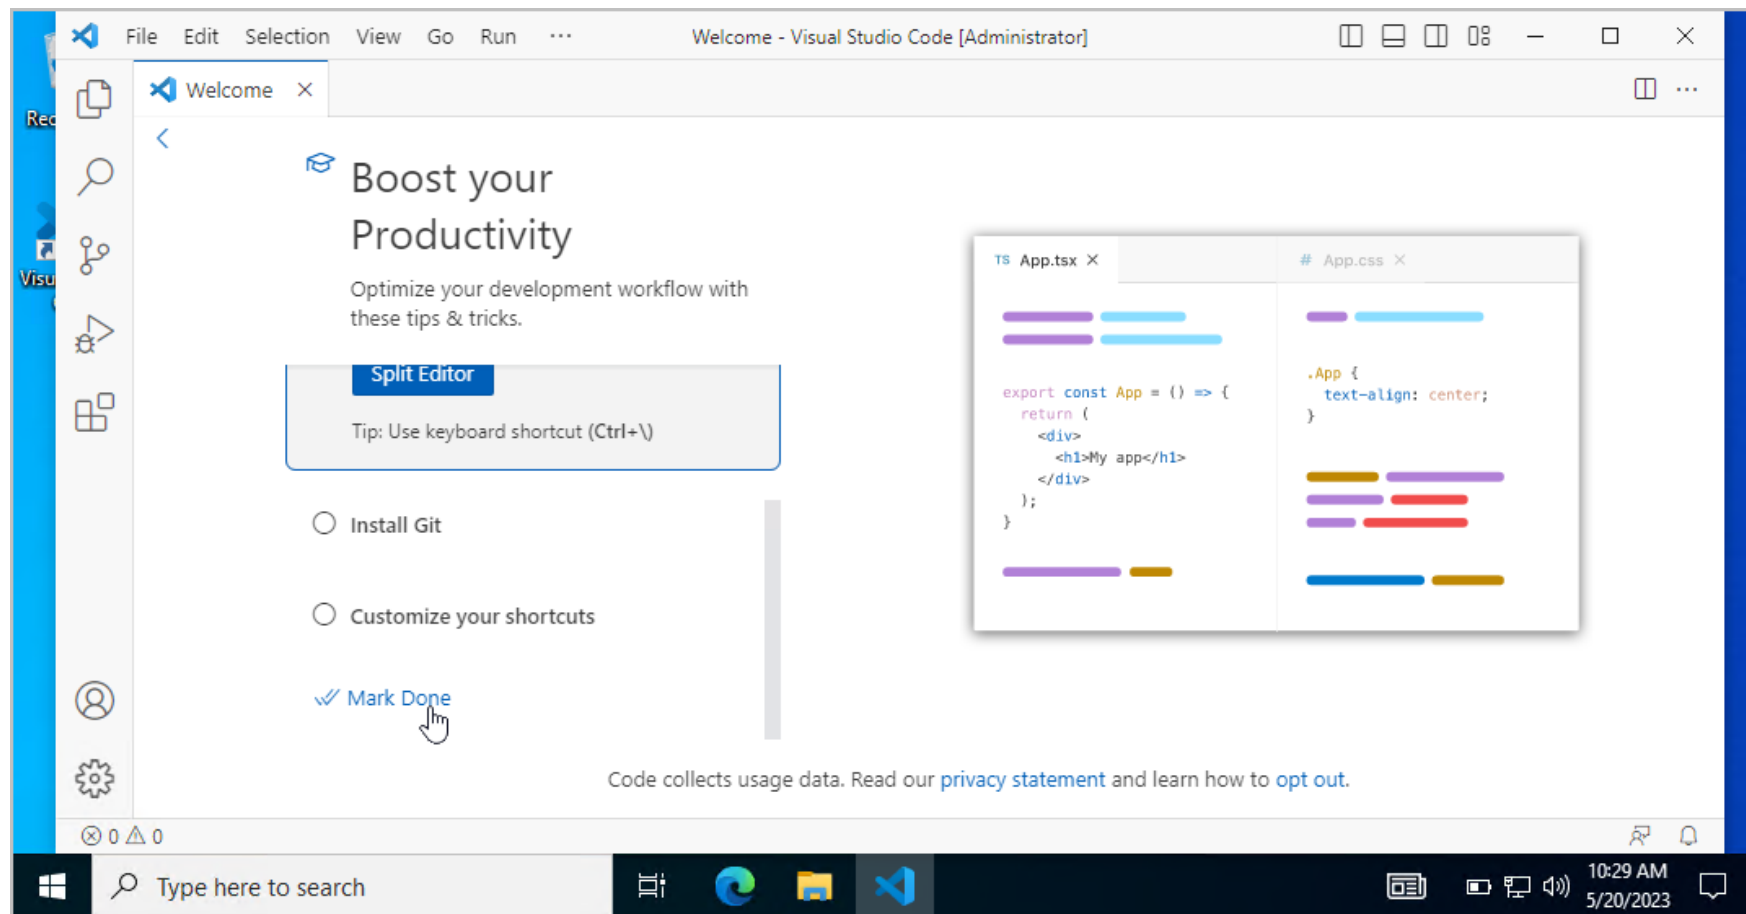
Rec

Visu

File Edit Selection View Go Run ···

Welcome - Visual Studio Code [Administrator]

Welcome ×

Boost your Productivity

Optimize your development workflow with these tips & tricks.

Split Editor

Tip: Use keyboard shortcut (Ctrl+\)

Install Git

Customize your shortcuts

Mark Done

TS App.tsx ×

# App.css ×

export const App = () => {
  return (
    <div>
      <h1>My app</h1>
    </div>
  );
}

.App {
  text-align: center;
}

Code collects usage data. Read our privacy statement and learn how to opt out.

⊗ 0 ⚠ 0

Type here to search

10:29 AM
5/20/2023